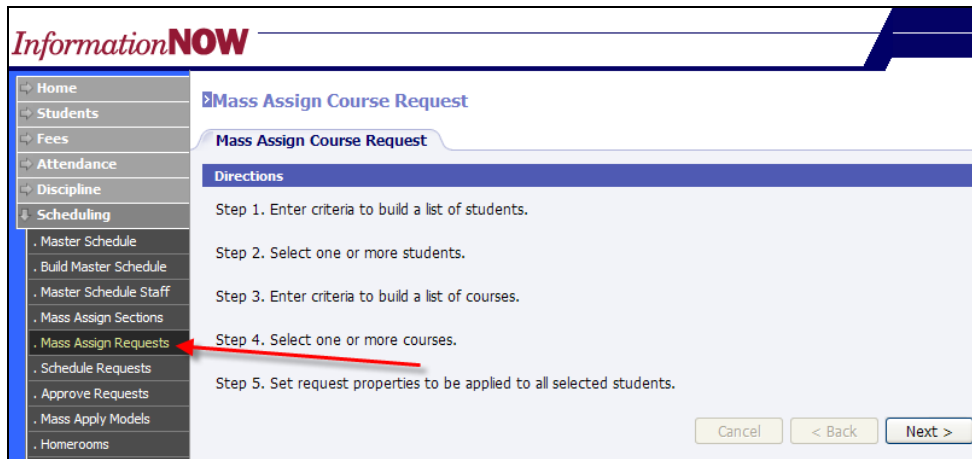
InformationNOW

Home
Students
Fees
Attendance
Discipline
Scheduling
. Master Schedule
. Build Master Schedule
. Master Schedule Staff
. Mass Assign Sections
. Mass Assign Requests
. Schedule Requests
. Approve Requests
. Mass Apply Models
. Homerooms

Mass Assign Course Request

Mass Assign Course Request

Directions

Step 1. Enter criteria to build a list of students.

Step 2. Select one or more students.

Step 3. Enter criteria to build a list of courses.

Step 4. Select one or more courses.

Step 5. Set request properties to be applied to all selected students.

Cancel
< Back
Next >